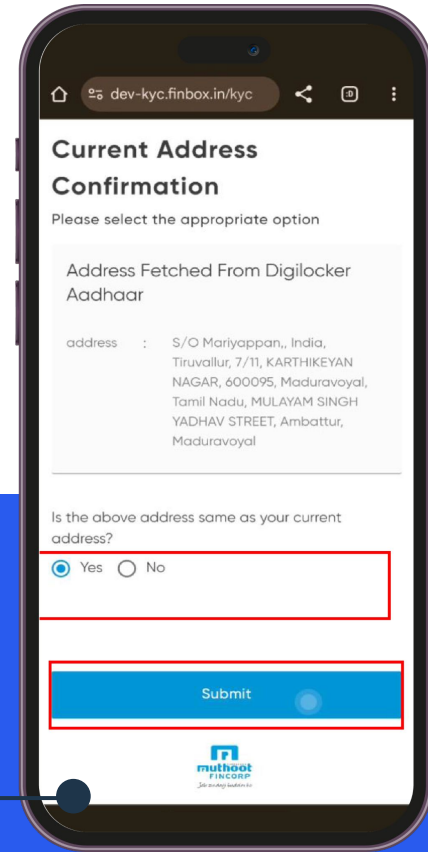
dev-kyc.finbox.in/kyc

Current Address Confirmation

Please select the appropriate option

Address Fetched From Digilocker Aadhaar

address : S/O Mariyappan,, India, Tiruvallur, 7/11, KARTHIKEYAN NAGAR, 600095, Maduravoyal, Tamil Nadu, MULAYAM SINGH YADHAV STREET, Ambattur, Maduravoyal

Is the above address same as your current address?

Yes No

Submit

muthoot FINCORP

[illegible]